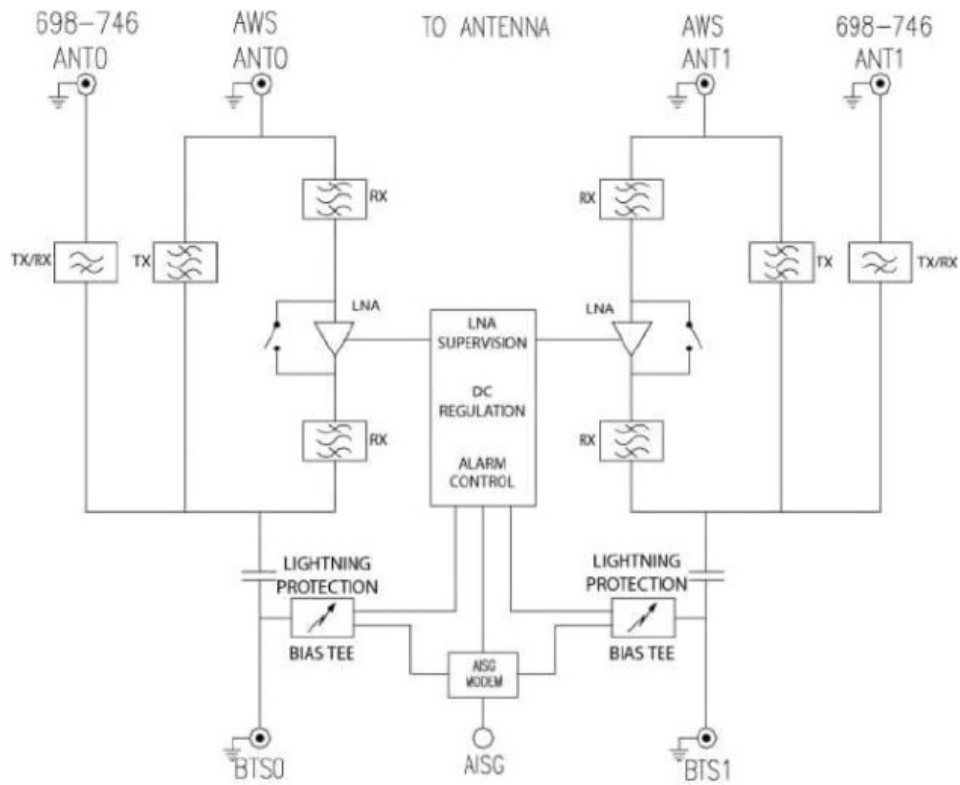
698–746
ANT0

AWS
ANT0

TO ANTENNA

AWS
ANT1

698–746
ANT1

RX

RX

TX/RX

TX

TX

TX/RX

LNA

LNA

LNA
SUPERVISION

DC
REGULATION

ALARM
CONTROL

RX

RX

LIGHTNING
PROTECTION

LIGHTNING
PROTECTION

BIAS TEE

AISG
MODEM

BIAS TEE

BTS0

AISG

BTS1